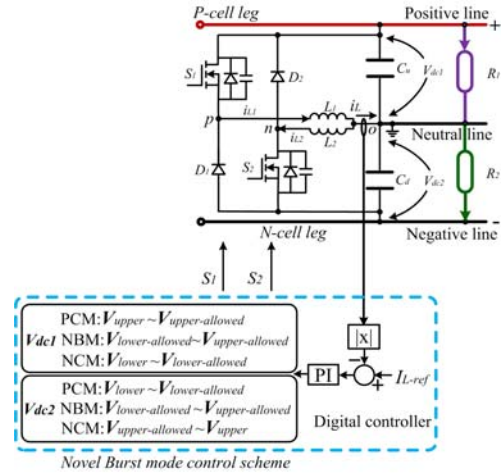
P-cell leg
Positive line
+
$S_1$
$D_2$
$C_u$
$V_{dc1}$
$R_1$
$i_{L1}$
$L_1$
$i_L$
p
n
o
$L_2$
$i_{L2}$
Neutral line
$D_1$
$S_2$
$C_d$
$V_{dc2}$
$R_2$
N-cell leg
Negative line
-
$S_1$
$S_2$

PCM: $V_{upper}$ ~ $V_{upper\text{-}allowed}$
Vdc1 NBM: $V_{lower\text{-}allowed}$ ~ $V_{upper\text{-}allowed}$
NCM: $V_{lower}$ ~ $V_{lower\text{-}allowed}$

|x|
PI
$I_{L\text{-}ref}$
+

PCM: $V_{lower}$ ~ $V_{lower\text{-}allowed}$
Vdc2 NBM: $V_{lower\text{-}allowed}$ ~ $V_{upper\text{-}allowed}$
NCM: $V_{upper\text{-}allowed}$ ~ $V_{upper}$

Digital controller

Novel Burst mode control scheme